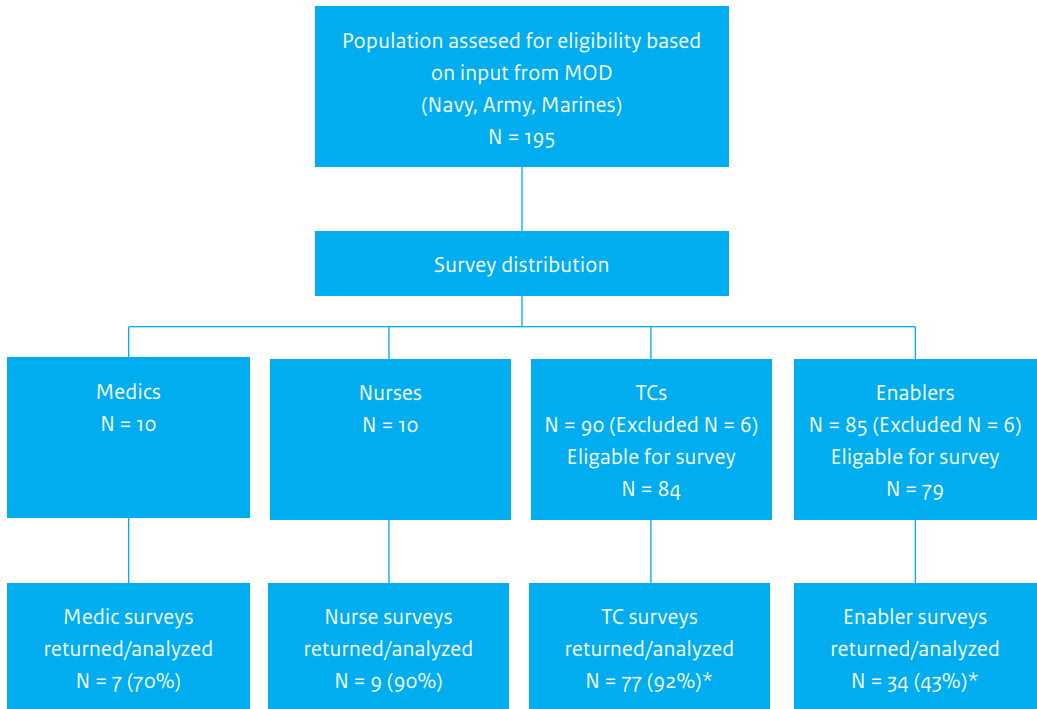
Population assesed for eligibility based on input from MOD
(Navy, Army, Marines)
N = 195

Survey distribution

Medics
N = 10

Nurses
N = 10

TCs
N = 90 (Excluded N = 6)
Eligable for survey
N = 84

Enablers
N = 85 (Excluded N = 6)
Eligable for survey
N = 79

Medic surveys returned/analyzed
N = 7 (70%)

Nurse surveys returned/analyzed
N = 9 (90%)

TC surveys returned/analyzed
N = 77 (92%)*

Enabler surveys returned/analyzed
N = 34 (43%)*